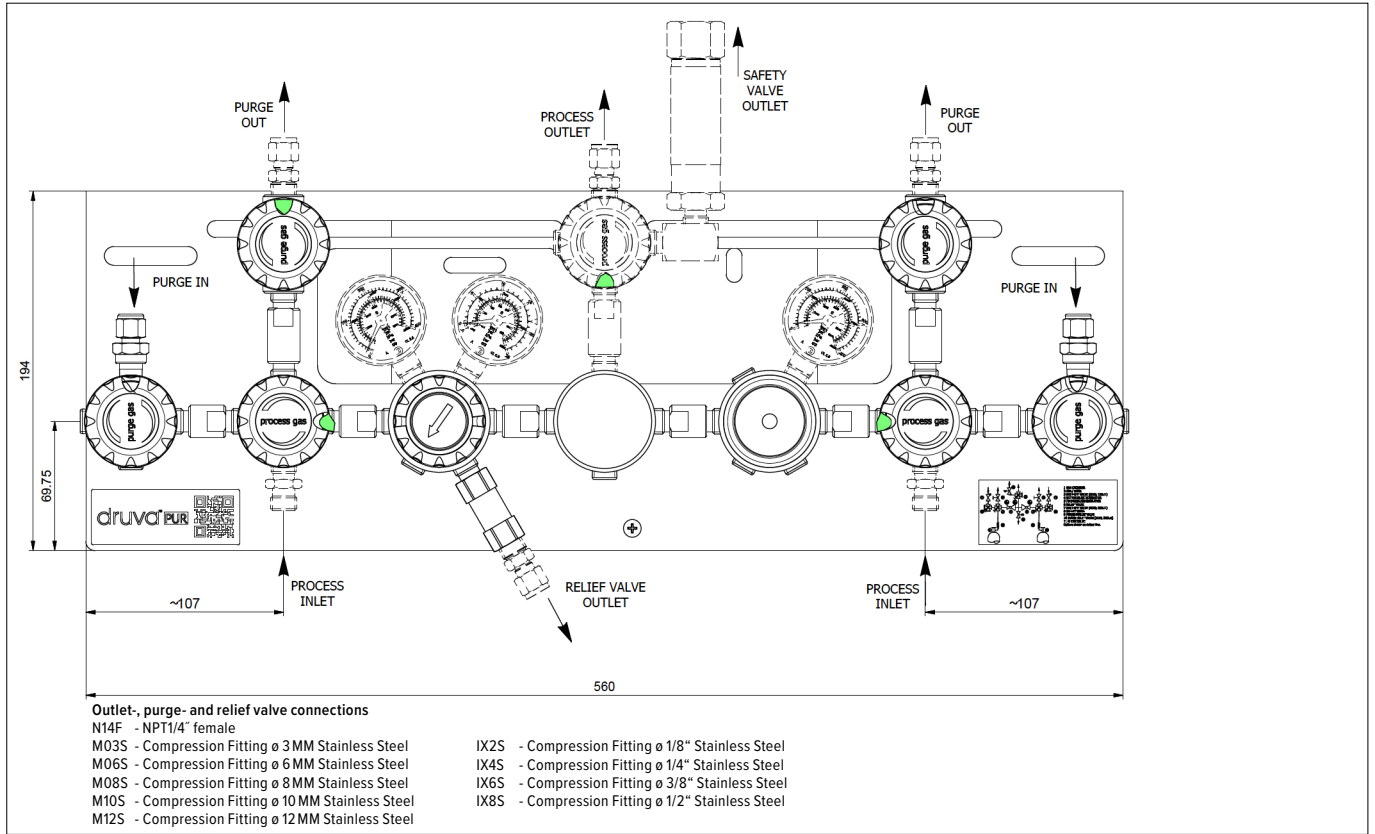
PURGE OUT

PROCESS OUTLET

SAFETY VALVE OUTLET

PURGE OUT

PURGE IN

PURGE IN

194

69.75

purge gas

process gas

process gas

purge gas

process gas

druva PUR

PROCESS INLET

RELIEF VALVE OUTLET

PROCESS INLET

~107

~107

560

**Outlet-, purge- and relief valve connections**
N14F - NPT1/4″ female
M03S - Compression Fitting ø 3 MM Stainless Steel
M06S - Compression Fitting ø 6 MM Stainless Steel
M08S - Compression Fitting ø 8 MM Stainless Steel
M10S - Compression Fitting ø 10 MM Stainless Steel
M12S - Compression Fitting ø 12 MM Stainless Steel

IX2S - Compression Fitting ø 1/8“ Stainless Steel
IX4S - Compression Fitting ø 1/4“ Stainless Steel
IX6S - Compression Fitting ø 3/8“ Stainless Steel
IX8S - Compression Fitting ø 1/2“ Stainless Steel